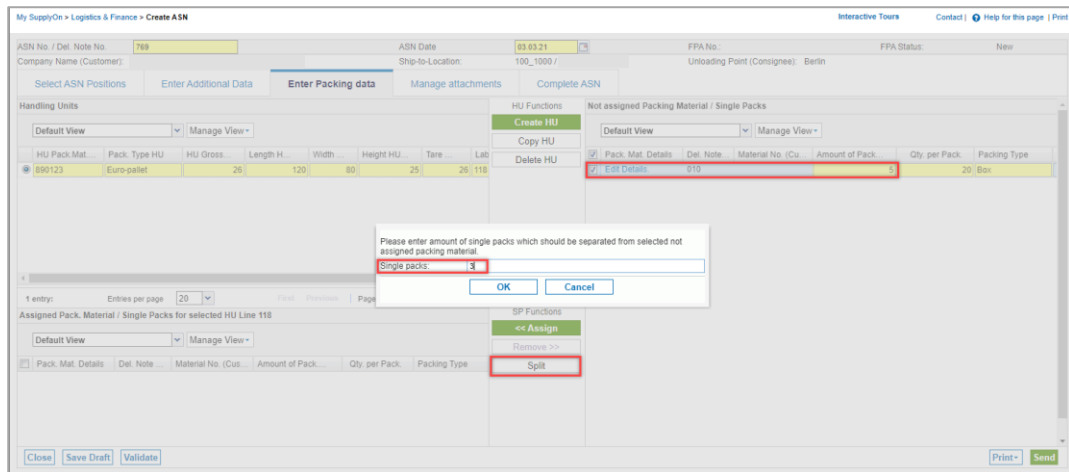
My SupplyOn > Logistics & Finance > Create ASN

Interactive Tours Contact | Help for this page | Print

ASN No. / Del. Note No. 769
ASN Date 03.03.21
FPA No.:
FPA Status: New
Company Name (Customer):
Ship-to-Location: 100_1000 /
Unloading Point (Consignee): Berlin

Select ASN Positions | Enter Additional Data | Enter Packing data | Manage attachments | Complete ASN

Handling Units

Default View | Manage View

| HU Pack.Mat.... | Pack. Type HU | HU Gross.... | Length H.... | Width .... | Height HU.... | Tare .... | Lab |
|---|---|---|---|---|---|---|---|
| 890123 | Euro-pallet | 26 | 120 | 80 | 25 | 26 | 118 |

1 entry: Entries per page 20 First Previous Page

HU Functions
Create HU
Copy HU
Delete HU

Not assigned Packing Material / Single Packs

Default View | Manage View

| Pack. Mat. Details | Del. Note.... | Material No. (Cu.... | Amount of Pack.... | Qty. per Pack. | Packing Type |
|---|---|---|---|---|---|
| Edit Details | 010 | | 5 | 20 | Box |

Please enter amount of single packs which should be separated from selected not assigned packing material.
Single packs: 3
OK Cancel

Assigned Pack. Material / Single Packs for selected HU Line 118

Default View | Manage View

| Pack. Mat. Details | Del. Note .... | Material No. (Cus.... | Amount of Pack.... | Qty. per Pack. | Packing Type |
|---|---|---|---|---|---|

SP Functions
<< Assign
Remove >>
Split

Close | Save Draft | Validate | Print | Send